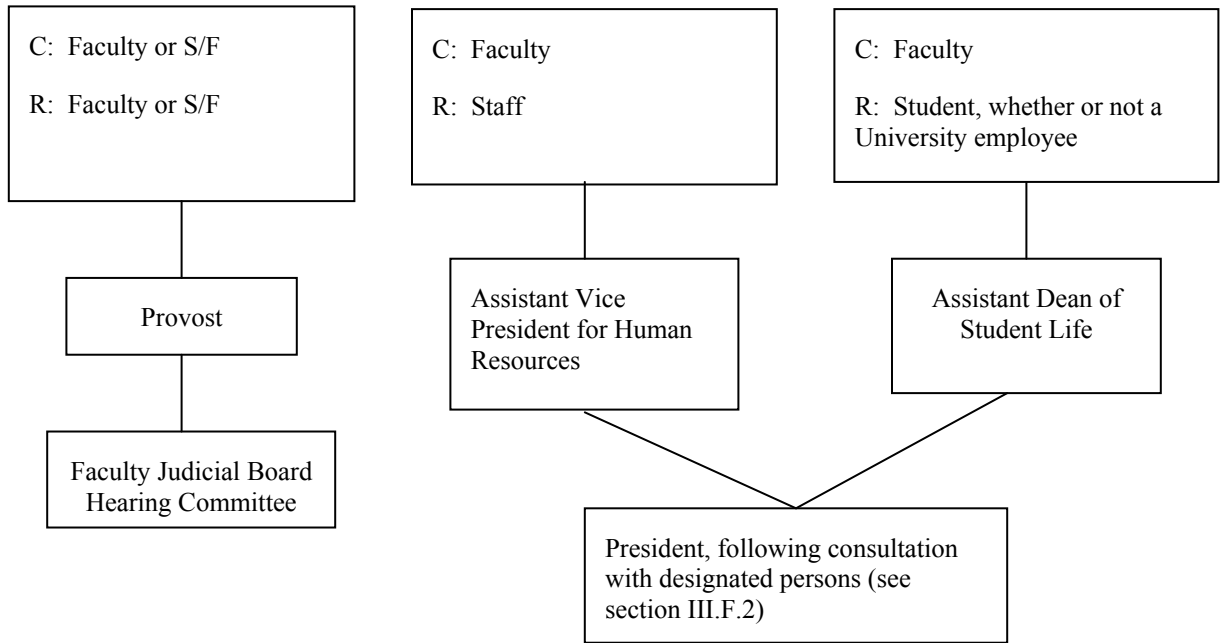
C: Faculty or S/F

R: Faculty or S/F

Provost

Faculty Judicial Board Hearing Committee

C: Faculty

R: Staff

Assistant Vice President for Human Resources

C: Faculty

R: Student, whether or not a University employee

Assistant Dean of Student Life

President, following consultation with designated persons (see section III.F.2)